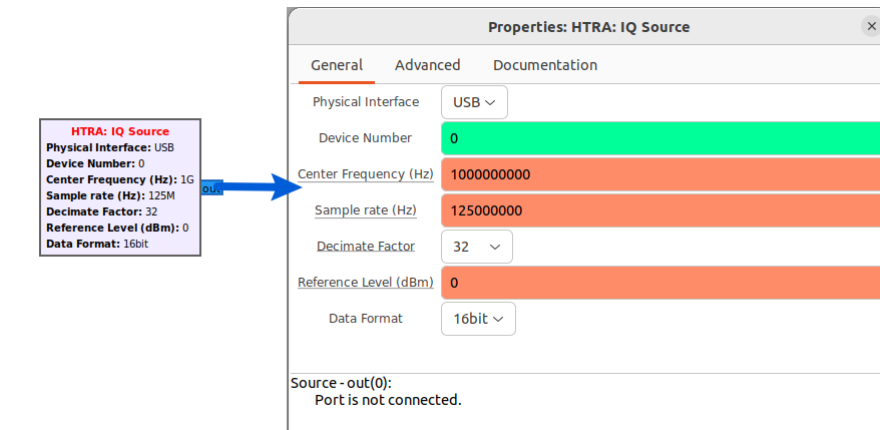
HTRA: IQ Source
Physical Interface: USB
Device Number: 0
Center Frequency (Hz): 1G
Sample rate (Hz): 125M
Decimate Factor: 32
Reference Level (dBm): 0
Data Format: 16bit

out

Properties: HTRA: IQ Source

General Advanced Documentation

Physical Interface USB
Device Number 0
Center Frequency (Hz) 1000000000
Sample rate (Hz) 125000000
Decimate Factor 32
Reference Level (dBm) 0
Data Format 16bit

Source - out(0):
Port is not connected.